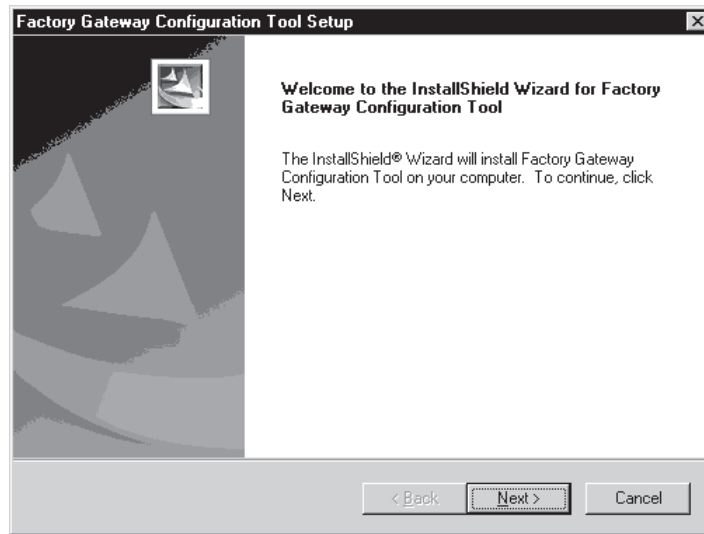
Factory Gateway Configuration Tool Setup

Welcome to the InstallShield Wizard for Factory Gateway Configuration Tool

The InstallShield® Wizard will install Factory Gateway Configuration Tool on your computer. To continue, click Next.

< Back

Next >

Cancel